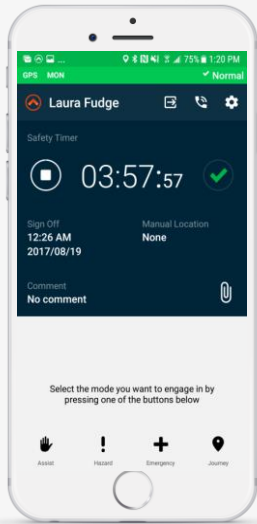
75% 1:20 PM
GPS MON
Normal
Laura Fudge
Safety Timer
03:57:57
Sign Off
12:26 AM
2017/08/19
Manual Location
None
Comment
No comment
Select the mode you want to engage in by pressing one of the buttons below
Assist
Hazard
Emergency
Journey